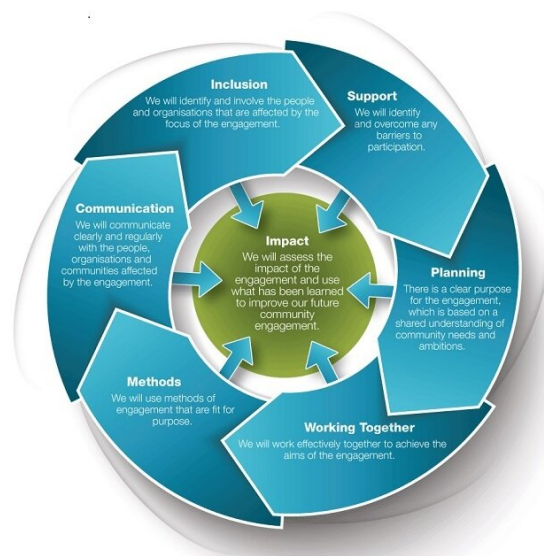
Inclusion
We will identify and involve the people and organisations that are affected by the focus of the engagement.

Support
We will identify and overcome any barriers to participation.

Planning
There is a clear purpose for the engagement, which is based on a shared understanding of community needs and ambitions.

Working Together
We will work effectively together to achieve the aims of the engagement.

Methods
We will use methods of engagement that are fit for purpose.

Communication
We will communicate clearly and regularly with the people, organisations and communities affected by the engagement.

Impact
We will assess the impact of the engagement and use what has been learned to improve our future community engagement.